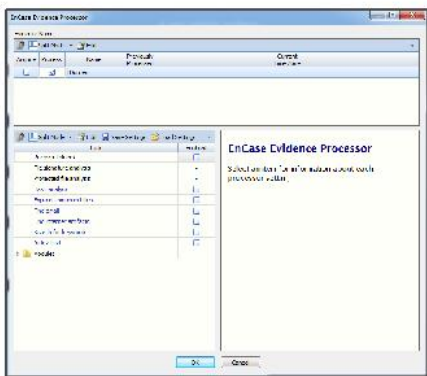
EnCase Evidence Processor

Evidence Items

Edit Item New

Actions Process Name Previously Processed Current Evidence

Devices

Edit Mode Lists Save Settings Load Settings

Task Enabled

Recover Folders

Hash Analysis

Expanded Compound

File Signature Analysis

Find Email

Find Internet Artifacts

Search for Keywords

Index Text

Modules

EnCase Evidence Processor

Select an item for information about each processor option.

OK Cancel